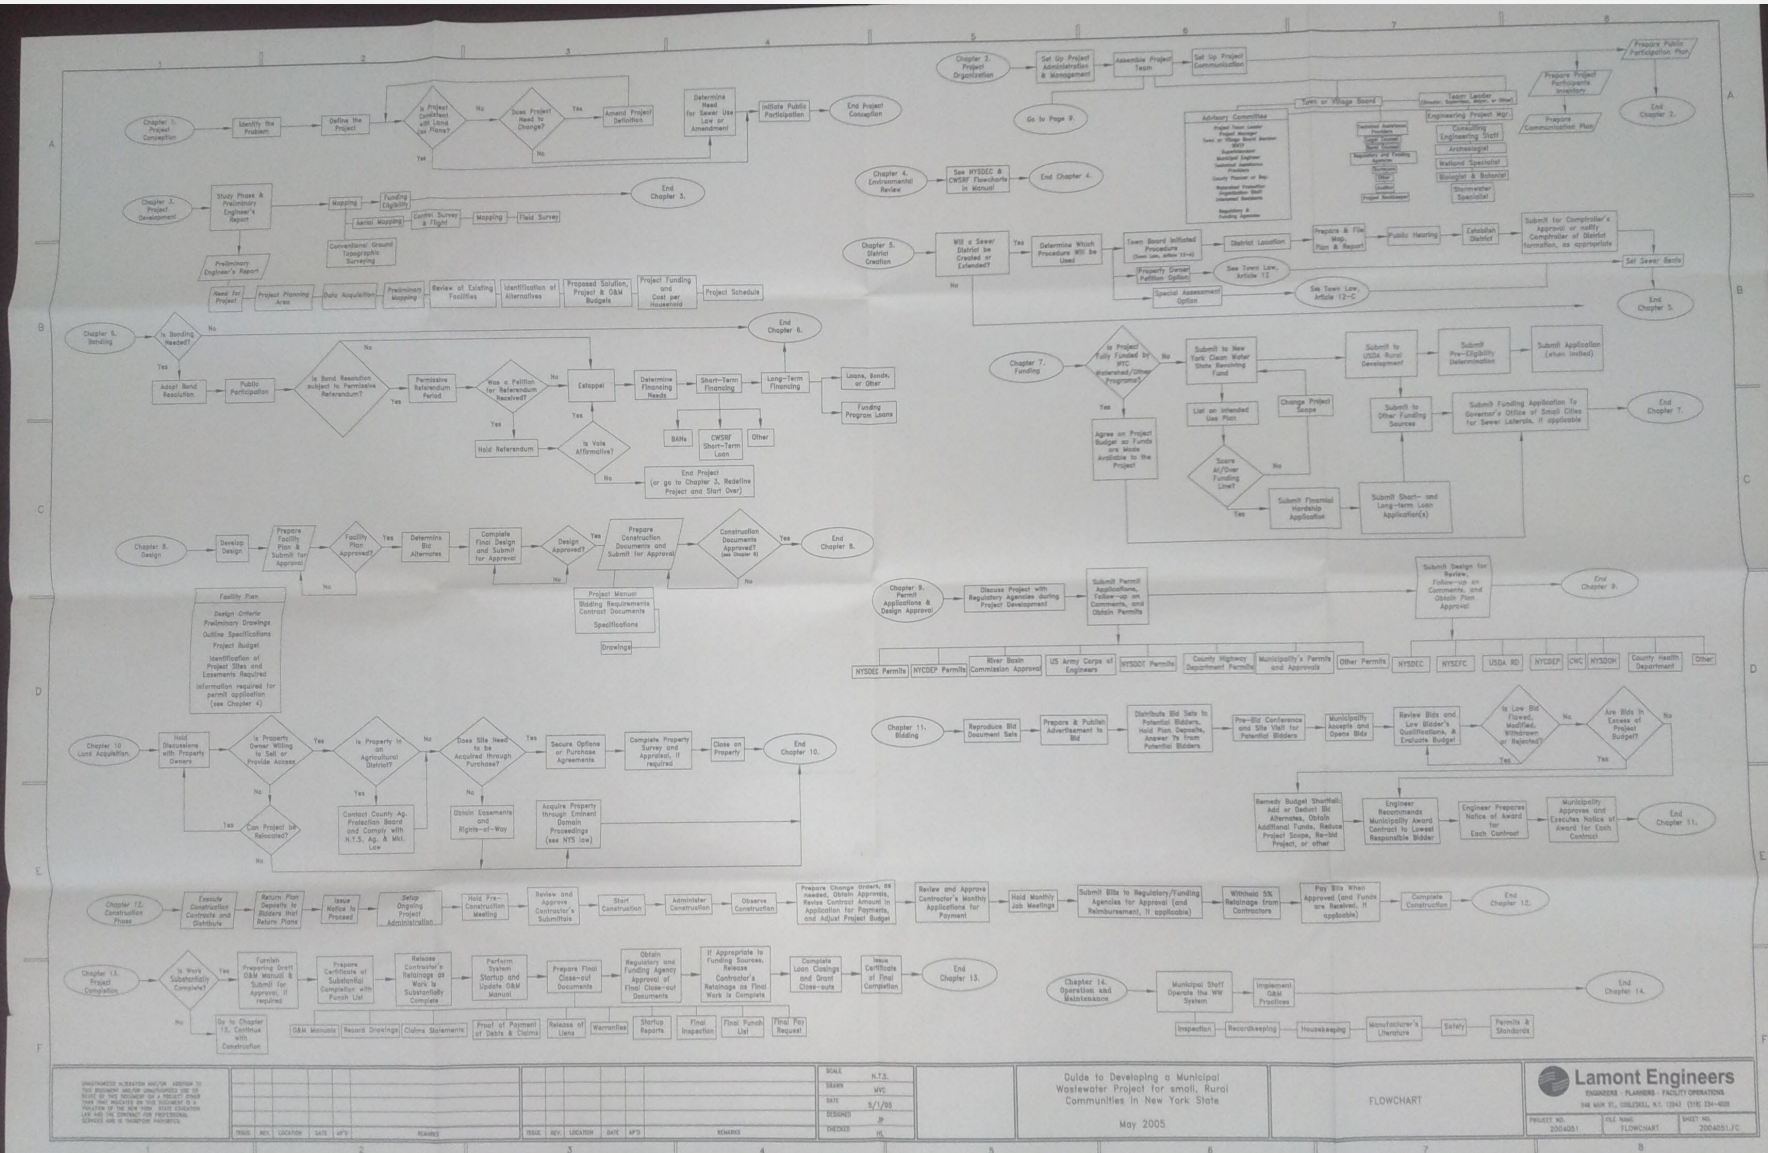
Chapter 1. Project Conception
Identify the Problem
Define the Project
Is Project Consistent with Land Use Plans?
No
Does Project Need to Change?
Yes
Amend Project Definition
Determine Need for Sewer Use Law or Amendment
Initiate Public Participation
End Project Conception
Yes
No

Chapter 3. Project Development
Study Phase & Preliminary Engineer's Report
Mapping
Funding Eligibility
Aerial Mapping
Control Survey & Flight
Mapping
Field Survey
Conventional Ground Topographic Surveying
End Chapter 3.
Preliminary Engineer's Report
Need for Project
Project Planning Area
Data Acquisition
Preliminary Mapping
Review of Existing Facilities
Identification of Alternatives
Proposed Solution, Project & O&M Budgets
Project Funding and Cost per Household
Project Schedule

Chapter 6. Bonding
Is Bonding Needed?
No
Yes
Adopt Bond Resolution
Public Participation
Is Bond Resolution Subject to Permissive Referendum?
No
Yes
Permissive Referendum Period
Was a Petition for Referendum Received?
No
Yes
Hold Referendum
Is Vote Affirmative?
Yes
No
Estoppel
Determine Financing Needs
Short-Term Financing
Long-Term Financing
End Chapter 6.
Loans, Bonds, or Other
Funding Program Loans
BANs
CWSRF Short-Term Loan
Other
End Project (or go to Chapter 3, Redefine Project and Start Over)

Chapter 8. Design
Develop Design
Prepare Facility Plan & Submit for Approval
Facility Plan Approved?
Yes
No
Determine Bid Alternates
Complete Final Design and Submit for Approval
Design Approved?
Yes
No
Prepare Construction Documents and Submit for Approval
Construction Documents Approved? (see Chapter 9)
Yes
No
End Chapter 8.
Facility Plan
Design Criteria
Preliminary Drawings
Outline Specifications
Project Budget
Identification of Project Sites and Easements Required
Information required for permit application (see Chapter 4)
Project Manual
Bidding Requirements
Contract Documents
Specifications
Drawings

Chapter 10 Land Acquisition
Hold Discussions with Property Owners
Is Property Owner Willing to Sell or Provide Access
Yes
No
Is Property in an Agricultural District?
No
Yes
Does Site Need to be Acquired through Purchase?
Yes
No
Secure Options or Purchase Agreements
Complete Property Survey and Appraisal, if required
Close on Property
End Chapter 10.
Can Project be Relocated?
Yes
No
Contact County Ag. Protection Board and Comply with N.Y.S. Ag. & Mkt. Law
Obtain Easements and Rights-of-Way
Acquire Property through Eminent Domain Proceedings (see NYS law)

Chapter 12. Construction Phase
Execute Construction Contracts and Distribute
Return Plan Deposits to Bidders that Return Plans
Issue Notice to Proceed
Setup Ongoing Project Administration
Hold Pre-Construction Meeting
Review and Approve Contractor's Submittals
Start Construction
Administer Construction
Observe Construction
Prepare Change Orders, as needed, Obtain Approvals, Revise Contract Amount in Application for Payments, and Adjust Project Budget
Review and Approve Contractor's Monthly Applications for Payment
Hold Monthly Job Meetings
Submit Bills to Regulatory/Funding Agencies for Approval (and Reimbursement, if applicable)
Withhold 5% Retainage from Contractors
Pay Bills When Approved (and Funds are Received, if applicable)
Complete Construction
End Chapter 12.

Chapter 13. Project Completion
Is Work Substantially Complete?
Yes
No
Furnish Preparing Draft O&M Manuals & Submit for Approval, if required
Prepare Certificate of Substantial Completion with Punch List
Release Contractor's Retainage as Work is Substantially Complete
Perform System Startup and Update O&M Manual
Prepare Final Close-out Documents
Obtain Regulatory and Funding Agency Approval of Final Close-out Documents
If Appropriate to Funding Sources, Release Contractor's Retainage as Final Work is Complete
Complete Loan Closings and Grant Close-outs
Issue Certificate of Final Completion
End Chapter 13.
Go to Chapter 12. Continue with Construction
O&M Manuals
Record Drawings
Claims Statements
Proof of Payment of Debts & Claims
Release of Liens
Warranties
Startup Reports
Final Inspection
Final Punch List
Final Pay Request

Chapter 2. Project Organization
Set Up Project Administration & Management
Assemble Project Team
Set Up Project Communication
Prepare Public Participation Plan
Go to Page 9.
Town or Village Board
Team Leader (Director, Supervisor, Mayor, or Other)
Advisory Committee
Engineering Project Mgr.
Prepare Project Participants Inventory
Consulting Engineering Staff
Archeologist
Wetland Specialist
Biologist & Botanist
Stormwater Specialist
Prepare Communication Plan
End Chapter 2.

Chapter 4. Environmental Review
See NYSDEC & CWSRF Flowcharts in Manual
End Chapter 4.

Chapter 5. District Creation
Will a Sewer District be Created or Extended?
Yes
No
Determine Which Procedure Will be Used
Town Board Initiated Procedure (Town Law, Article 12-A)
Property Owner Petition Option
Special Assessment Option
See Town Law, Article 12
See Town Law, Article 12-C
District Location
Prepare & File Map, Plan & Report
Public Hearing
Establish District
Submit for Comptroller's Approval or notify Comptroller of District formation, as appropriate
Set Sewer Rents
End Chapter 5.

Chapter 7. Funding
Is Project Fully Funded by NYC Watershed/Other Programs?
No
Yes
Submit to New York Clean Water State Revolving Fund
List on Intended Use Plan
Score At/Over Funding Line?
Yes
No
Change Project Scope
Submit Financial Hardship Application
Submit Short- and Long-term Loan Application(s)
Agree on Project Budget as Funds are Made Available to the Project
Submit to USDA Rural Development
Submit Pre-Eligibility Determination
Submit Application (when invited)
Submit to Other Funding Sources
Submit Funding Application To Governor's Office of Small Cities for Sewer Laterals, if applicable
End Chapter 7.

Chapter 9. Permit Applications & Design Approval
Discuss Project with Regulatory Agencies during Project Development
Submit Permit Applications, Follow-up on Comments, and Obtain Permits
Submit Design for Review, Follow-up on Comments, and Obtain Plan Approval
End Chapter 9.
NYSDEC Permits
NYCDEP Permits
River Basin Commission Approval
US Army Corps of Engineers
NYSDOT Permits
County Highway Department Permits
Municipality's Permits and Approvals
Other Permits
NYSDEC
NYSEFC
USDA RD
NYCDEP
CMC
NYSDOH
County Health Department
Other

Chapter 11. Bidding
Reproduce Bid Document Sets
Prepare & Publish Advertisement to Bid
Distribute Bid Sets to Potential Bidders, Hold Plan Deposits, Answer Qs from Potential Bidders
Pre-Bid Conference and Site Visit for Potential Bidders
Municipality Accepts and Opens Bids
Review Bids and Low Bidder's Qualifications, & Evaluate Budget
Is Low Bid Flawed, Modified, Withdrawn or Rejected?
No
Yes
Are Bids in Excess of Project Budget?
No
Yes
Remedy Budget Shortfall: Add or Deduct Bid Alternates, Obtain Additional Funds, Reduce Project Scope, Re-bid Project, or other
Engineer Recommends Municipality Award Contract to Lowest Responsible Bidder
Engineer Prepares Notice of Award for Each Contract
Municipality Approves and Executes Notice of Award for Each Contract
End Chapter 11.

Chapter 14. Operation and Maintenance
Municipal Staff Operate the WW System
Implement O&M Practices
End Chapter 14.
Inspection
Recordkeeping
Housekeeping
Manufacturer's Literature
Safety
Permits & Standards

ISSUE | REV. | LOCATION | DATE | AP'D | REMARKS
SCALE N.T.S.
DRAWN WVC
DATE 5/1/05
DESIGNED JP
CHECKED HL
Guide to Developing a Municipal Wastewater Project for small, Rural Communities in New York State
May 2005
FLOWCHART
Lamont Engineers
ENGINEERS · PLANNERS · FACILITY OPERATIONS
PROJECT NO. 2004051
FILE NAME FLOWCHART
SHEET NO. 2004051.FC